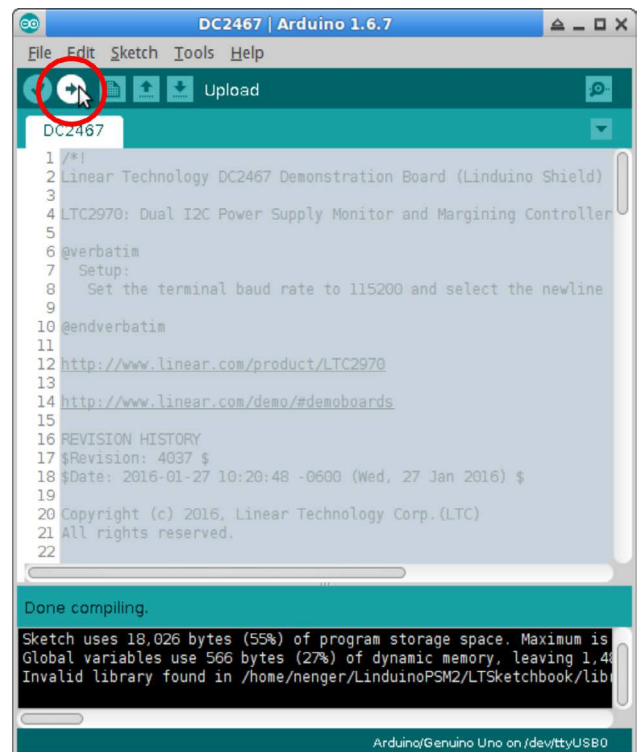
DC2467 | Arduino 1.6.7

File Edit Sketch Tools Help

Upload

DC2467

1 /*!
2 Linear Technology DC2467 Demonstration Board (Linduino Shield)
3
4 LTC2970: Dual I2C Power Supply Monitor and Margining Controller
5
6 @verbatim
7 Setup:
8 Set the terminal baud rate to 115200 and select the newline
9
10 @endverbatim
11
12 http://www.linear.com/product/LTC2970
13
14 http://www.linear.com/demo/#demoboards
15
16 REVISION HISTORY
17 $Revision: 4037 $
18 $Date: 2016-01-27 10:20:48 -0600 (Wed, 27 Jan 2016) $
19
20 Copyright (c) 2016, Linear Technology Corp.(LTC)
21 All rights reserved.
22

Done compiling.

Sketch uses 18,026 bytes (55%) of program storage space. Maximum is
Global variables use 566 bytes (27%) of dynamic memory, leaving 1,4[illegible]
Invalid library found in /home/nenger/LinduinoPSM2/LTSketchbook/lib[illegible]

Arduino/Genuino Uno on /dev/ttyUSB0